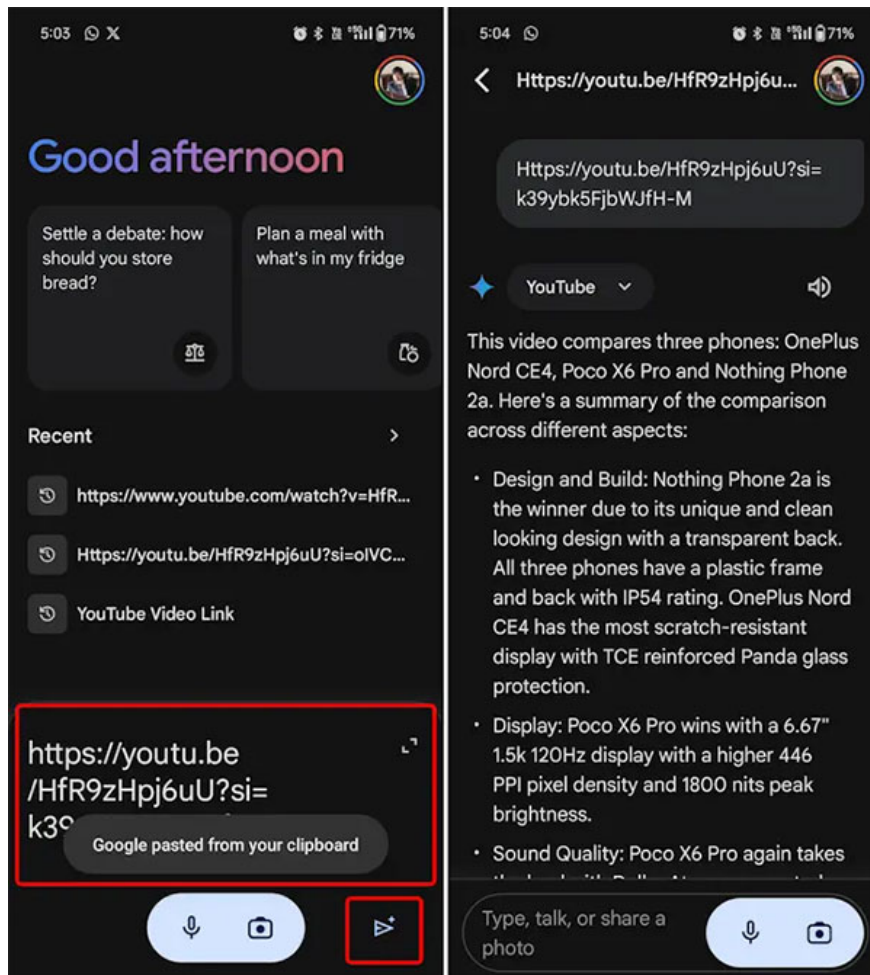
5:03

71%

Good afternoon

Settle a debate: how should you store bread?

Plan a meal with what's in my fridge

Recent

https://www.youtube.com/watch?v=HfR...

Https://youtu.be/HfR9zHpj6uU?si=oIVC...

YouTube Video Link

https://youtu.be /HfR9zHpj6uU?si= k3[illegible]

Google pasted from your clipboard

5:04

71%

Https://youtu.be/HfR9zHpj6u...

Https://youtu.be/HfR9zHpj6uU?si= k39ybk5FjbWJfH-M

YouTube

This video compares three phones: OnePlus Nord CE4, Poco X6 Pro and Nothing Phone 2a. Here's a summary of the comparison across different aspects:

• Design and Build: Nothing Phone 2a is the winner due to its unique and clean looking design with a transparent back. All three phones have a plastic frame and back with IP54 rating. OnePlus Nord CE4 has the most scratch-resistant display with TCE reinforced Panda glass protection.

• Display: Poco X6 Pro wins with a 6.67" 1.5k 120Hz display with a higher 446 PPI pixel density and 1800 nits peak brightness.

• Sound Quality: Poco X6 Pro again takes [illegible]

Type, talk, or share a photo